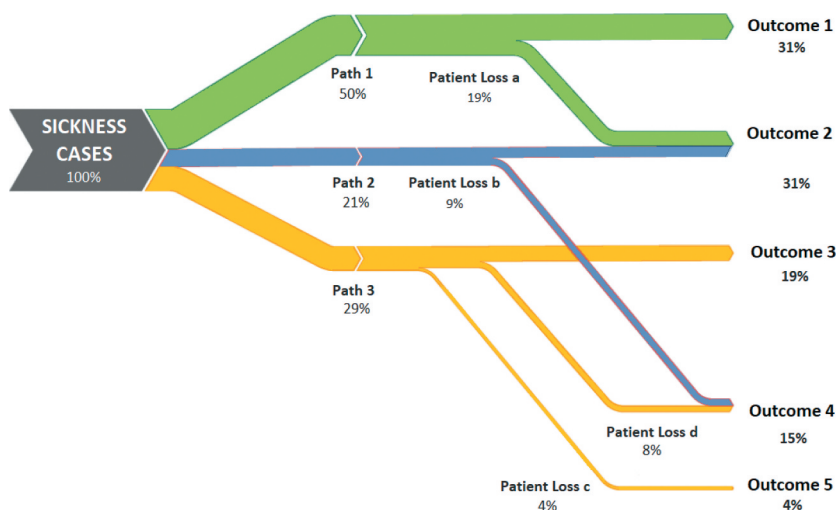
SICKNESS CASES
100%

Path 1
50%

Patient Loss a
19%

Outcome 1
31%

Outcome 2
31%

Path 2
21%

Patient Loss b
9%

Outcome 3
19%

Path 3
29%

Outcome 4
15%

Patient Loss d
8%

Patient Loss c
4%

Outcome 5
4%